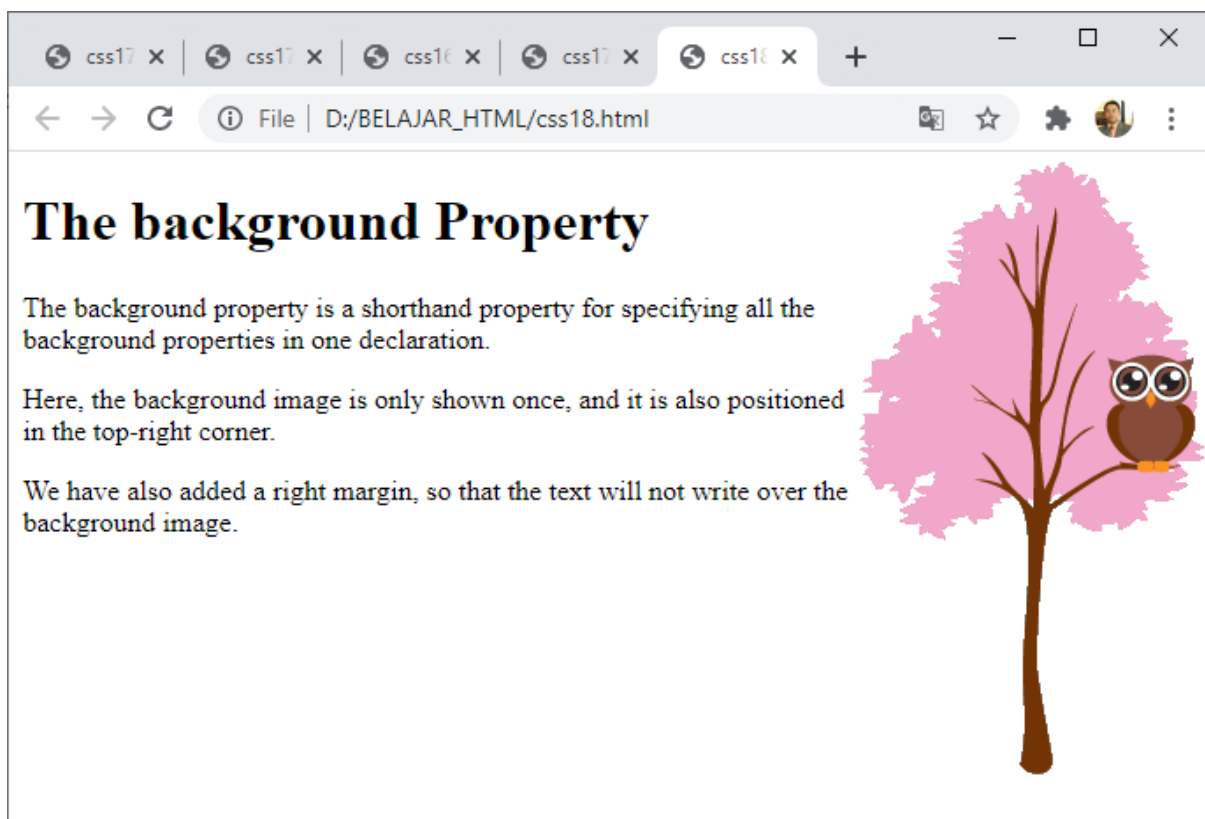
css17 ✕ css17 ✕ css16 ✕ css17 ✕ css18 ✕ +

File | D:/BELAJAR_HTML/css18.html

# The background Property

The background property is a shorthand property for specifying all the background properties in one declaration.

Here, the background image is only shown once, and it is also positioned in the top-right corner.

We have also added a right margin, so that the text will not write over the background image.